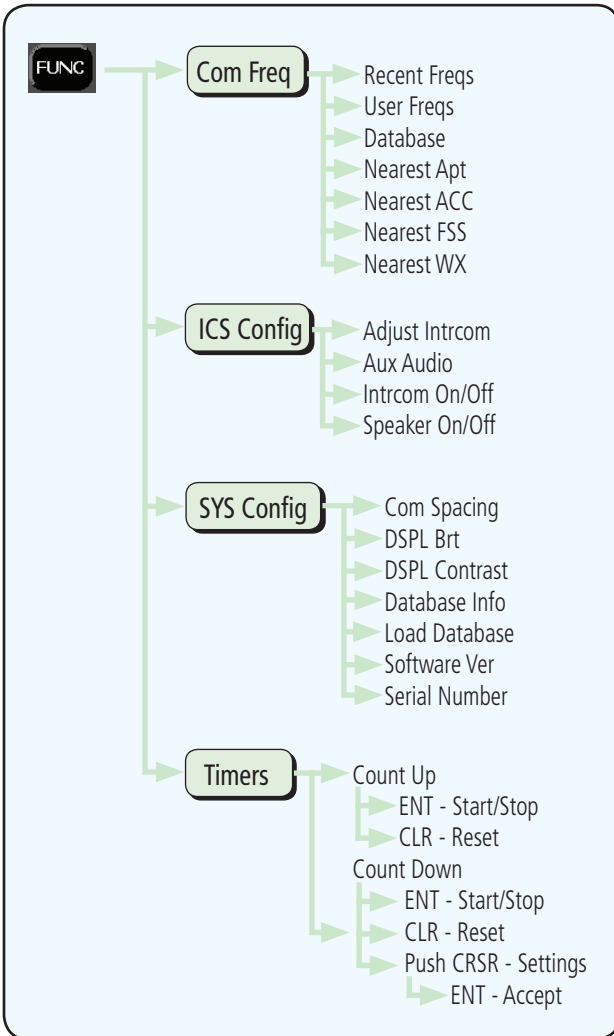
FUNC

Com Freq
Recent Freqs
User Freqs
Database
Nearest Apt
Nearest ACC
Nearest FSS
Nearest WX

ICS Config
Adjust Intrcom
Aux Audio
Intrcom On/Off
Speaker On/Off

SYS Config
Com Spacing
DSPL Brt
DSPL Contrast
Database Info
Load Database
Software Ver
Serial Number

Timers
Count Up
ENT - Start/Stop
CLR - Reset
Count Down
ENT - Start/Stop
CLR - Reset
Push CRSR - Settings
ENT - Accept